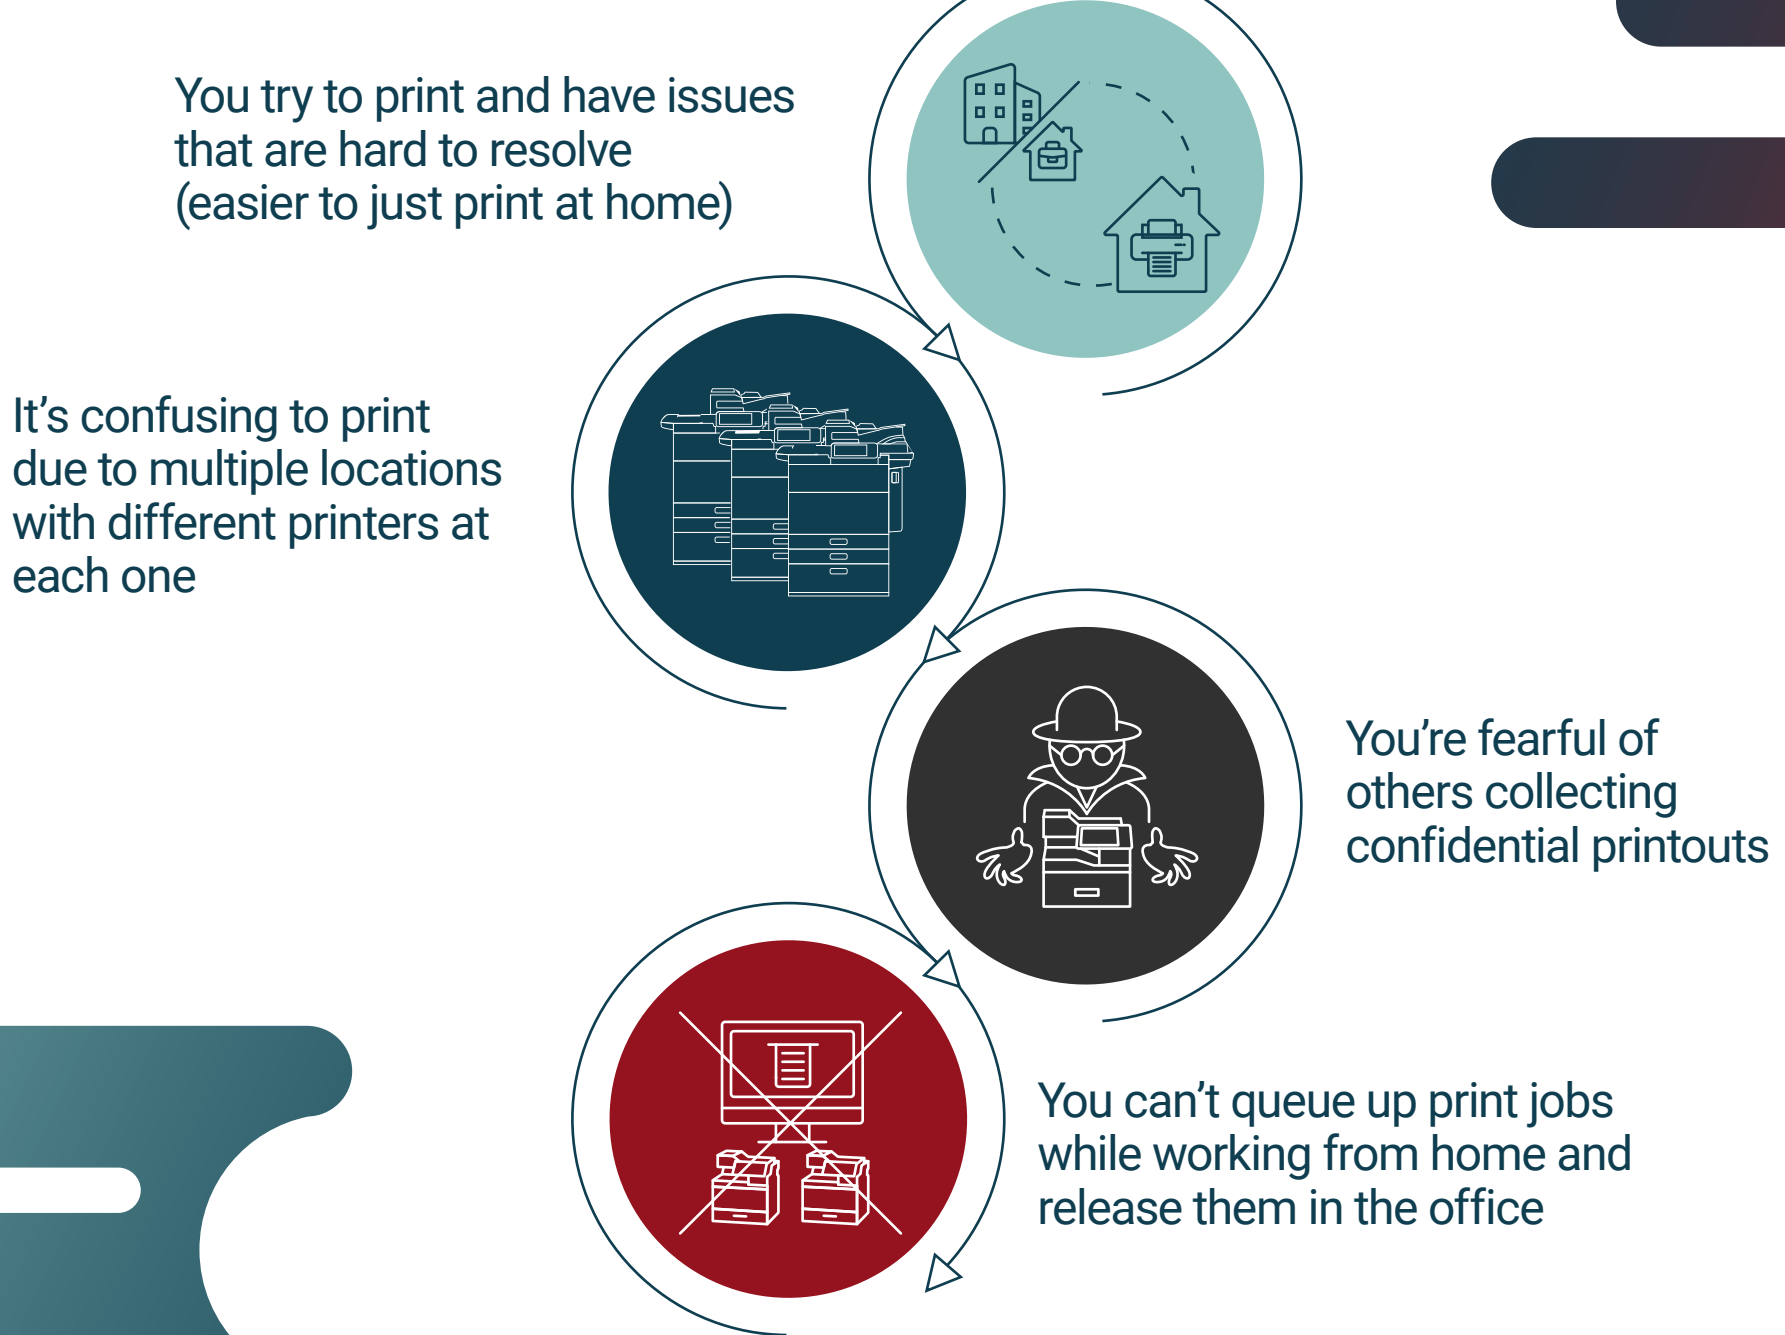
You try to print and have issues that are hard to resolve (easier to just print at home)

It’s confusing to print due to multiple locations with different printers at each one

You’re fearful of others collecting confidential printouts

You can’t queue up print jobs while working from home and release them in the office